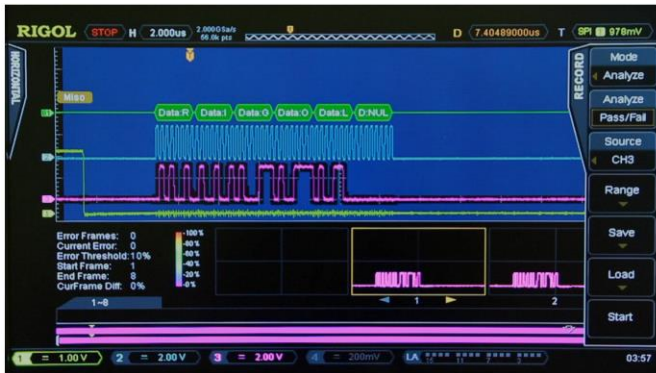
RIGOL STOP H 2.000us 2.000GSa/s 66.0k pts D 7.40489000us T SPI 978mV

HORIZONTAL

Miso

Data:R Data:I Data:G Data:O Data:L D:NUL

RECORD

Mode
Analyze

Analyze
Pass/Fail

Source
CH3

Range

Save

Load

Start

Error Frames: 0
Current Error: 0
Error Threshold: 10%
Start Frame: 1
End Frame: 8
CurFrame Diff: 0%

100%
80%
60%
40%
20%
0%

1~8

1

2

1 = 1.00V 2 = 2.00V 3 = 2.00V 4 = 200mV LA

03:57